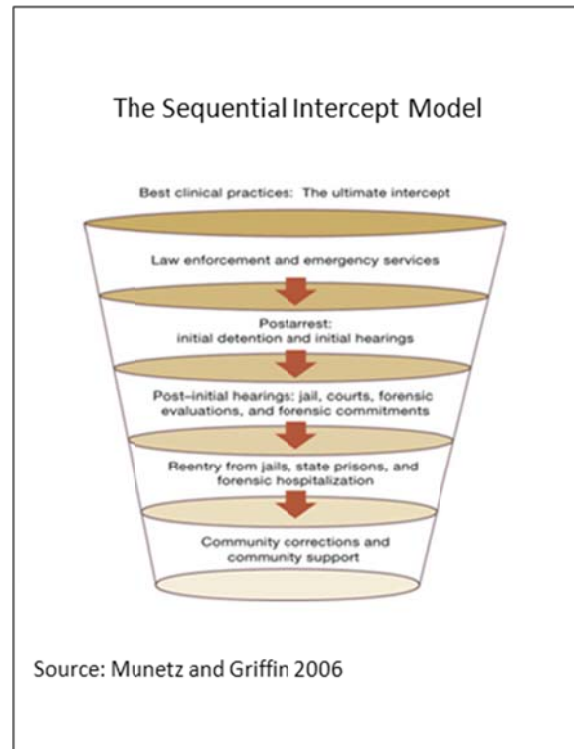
The Sequential Intercept Model

Best clinical practices: The ultimate intercept

Law enforcement and emergency services

Postarrest: initial detention and initial hearings

Post–initial hearings: jail, courts, forensic evaluations, and forensic commitments

Reentry from jails, state prisons, and forensic hospitalization

Community corrections and community support

Source: Munetz and Griffin 2006